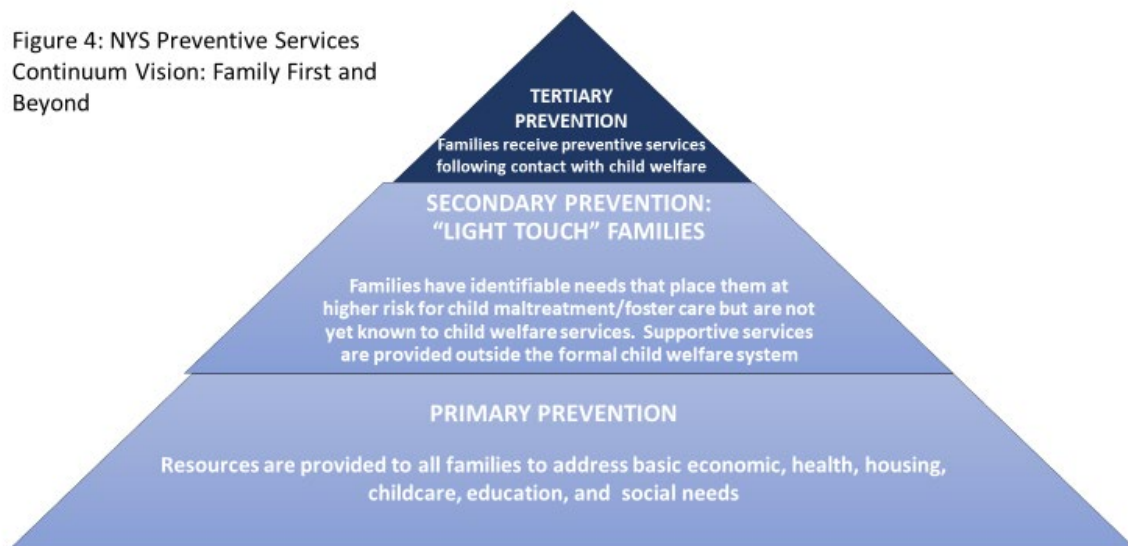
Figure 4: NYS Preventive Services Continuum Vision: Family First and Beyond

TERTIARY PREVENTION
Families receive preventive services following contact with child welfare

SECONDARY PREVENTION: "LIGHT TOUCH" FAMILIES

Families have identifiable needs that place them at higher risk for child maltreatment/foster care but are not yet known to child welfare services. Supportive services are provided outside the formal child welfare system

PRIMARY PREVENTION

Resources are provided to all families to address basic economic, health, housing, childcare, education, and social needs